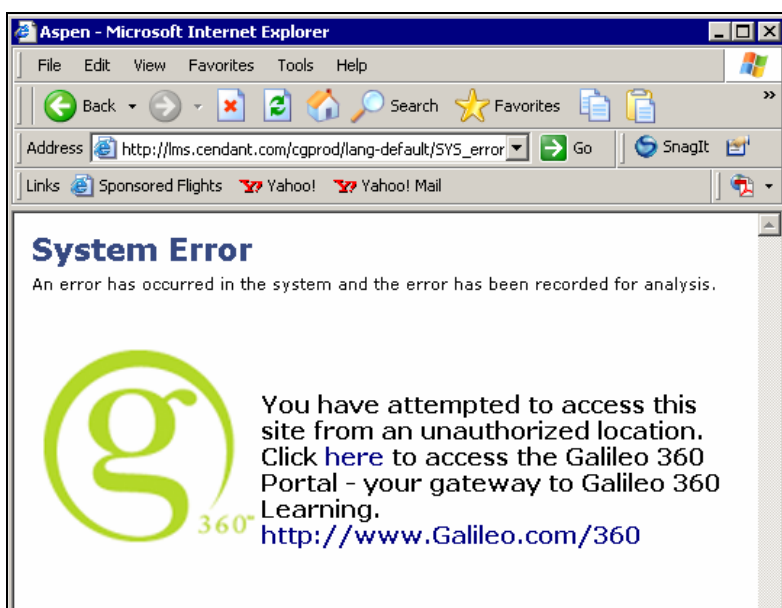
Aspen - Microsoft Internet Explorer

File Edit View Favorites Tools Help

Back Search Favorites

Address http://lms.cendant.com/cgprod/lang-default/SYS_error Go SnagIt

Links Sponsored Flights Yahoo! Yahoo! Mail

System Error

An error has occurred in the system and the error has been recorded for analysis.

g 360°

You have attempted to access this site from an unauthorized location. Click here to access the Galileo 360 Portal - your gateway to Galileo 360 Learning.
http://www.Galileo.com/360